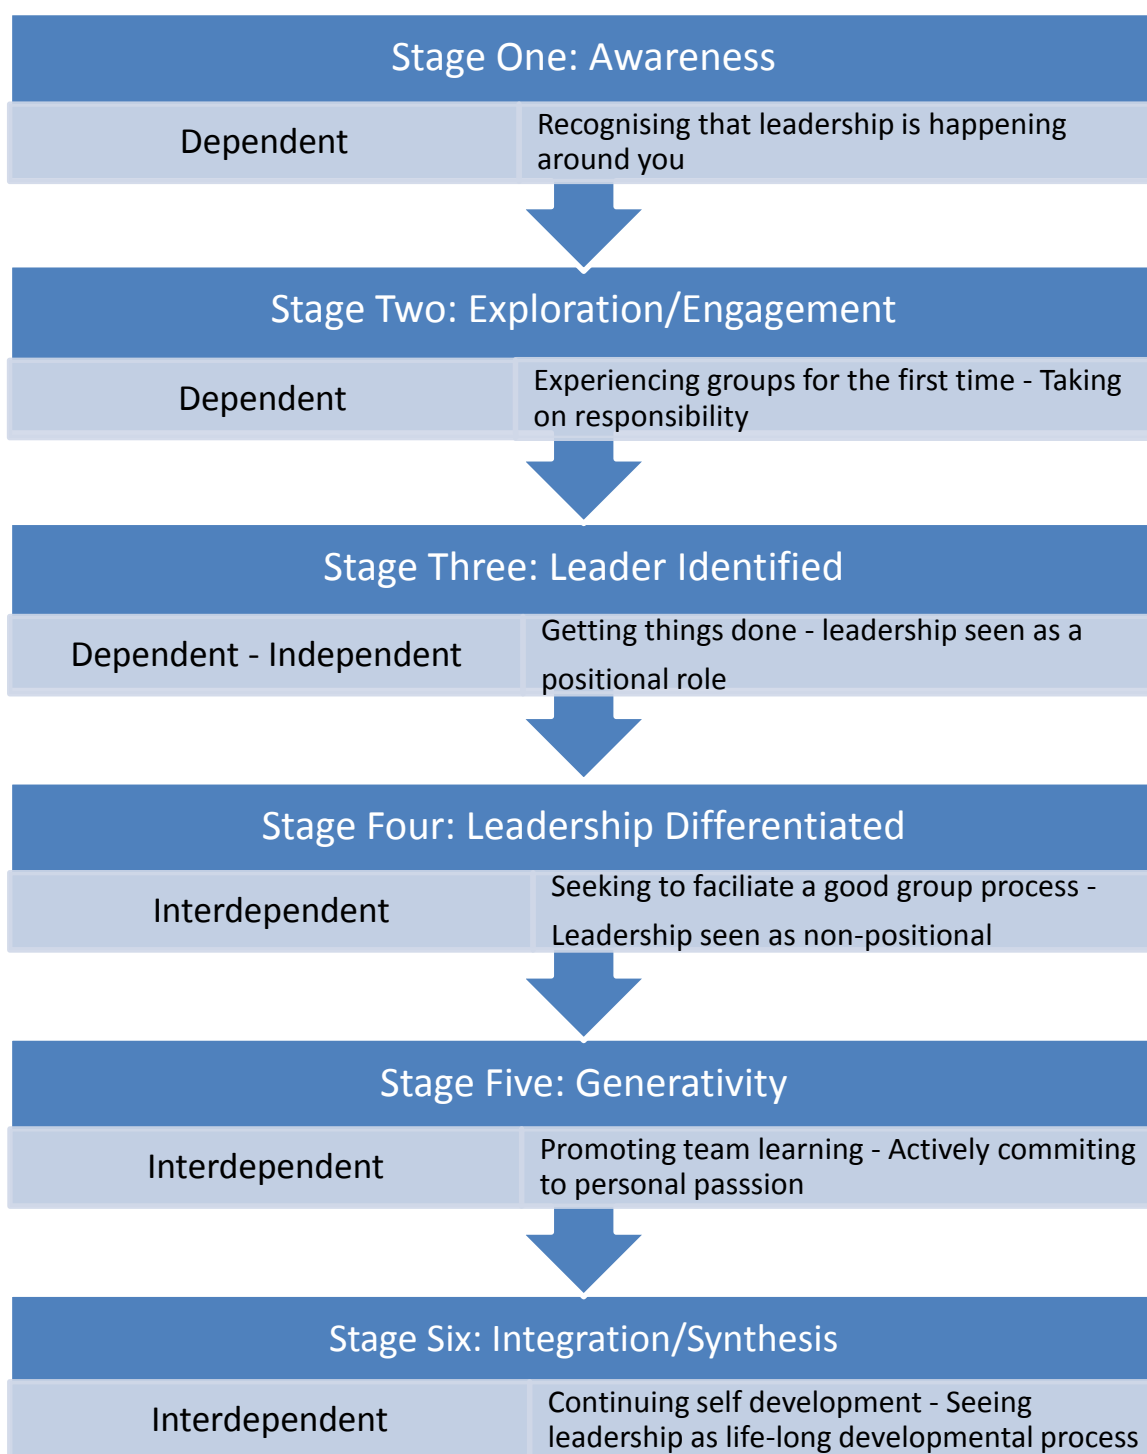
Stage One: Awareness

Dependent

Recognising that leadership is happening around you

Stage Two: Exploration/Engagement

Dependent

Experiencing groups for the first time - Taking on responsibility

Stage Three: Leader Identified

Dependent - Independent

Getting things done - leadership seen as a positional role

Stage Four: Leadership Differentiated

Interdependent

Seeking to faciliate a good group process - Leadership seen as non-positional

Stage Five: Generativity

Interdependent

Promoting team learning - Actively commiting to personal passsion

Stage Six: Integration/Synthesis

Interdependent

Continuing self development - Seeing leadership as life-long developmental process